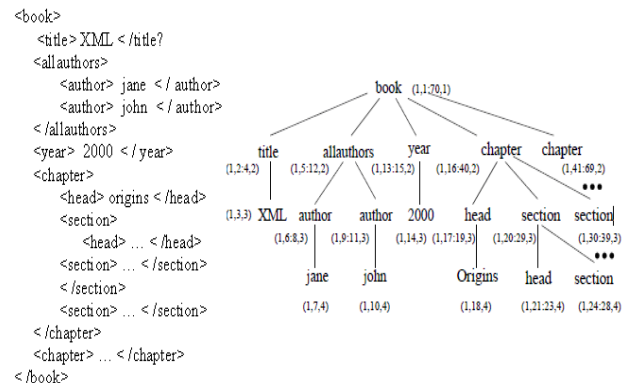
<book>
<title> XML < /title?
<allauthors>
<author> jane < / author>
<author> john < / author>
< /allauthors>
<year> 2000 < / year>
<chapter>
<head> origins < /head>
<section>
<head> … < /head>
<section> … < /section>
< /section>
<section> … < /section>
< /chapter>
<chapter> … < /chapter>
< /book>

book (1,1:70,1)
title (1,2:4,2)
allauthors (1,5:12,2)
year (1,13:15,2)
chapter (1,16:40,2)
chapter (1,41:69,2)
•••
(1,3,3) XML
author (1,6:8,3)
author (1,9:11,3)
2000 (1,14,3)
head (1,17:19,3)
section (1,20:29,3)
section (1,30:39,3)
•••
jane (1,7,4)
john (1,10,4)
Origins (1,18,4)
head (1,21:23,4)
section (1,24:28,4)